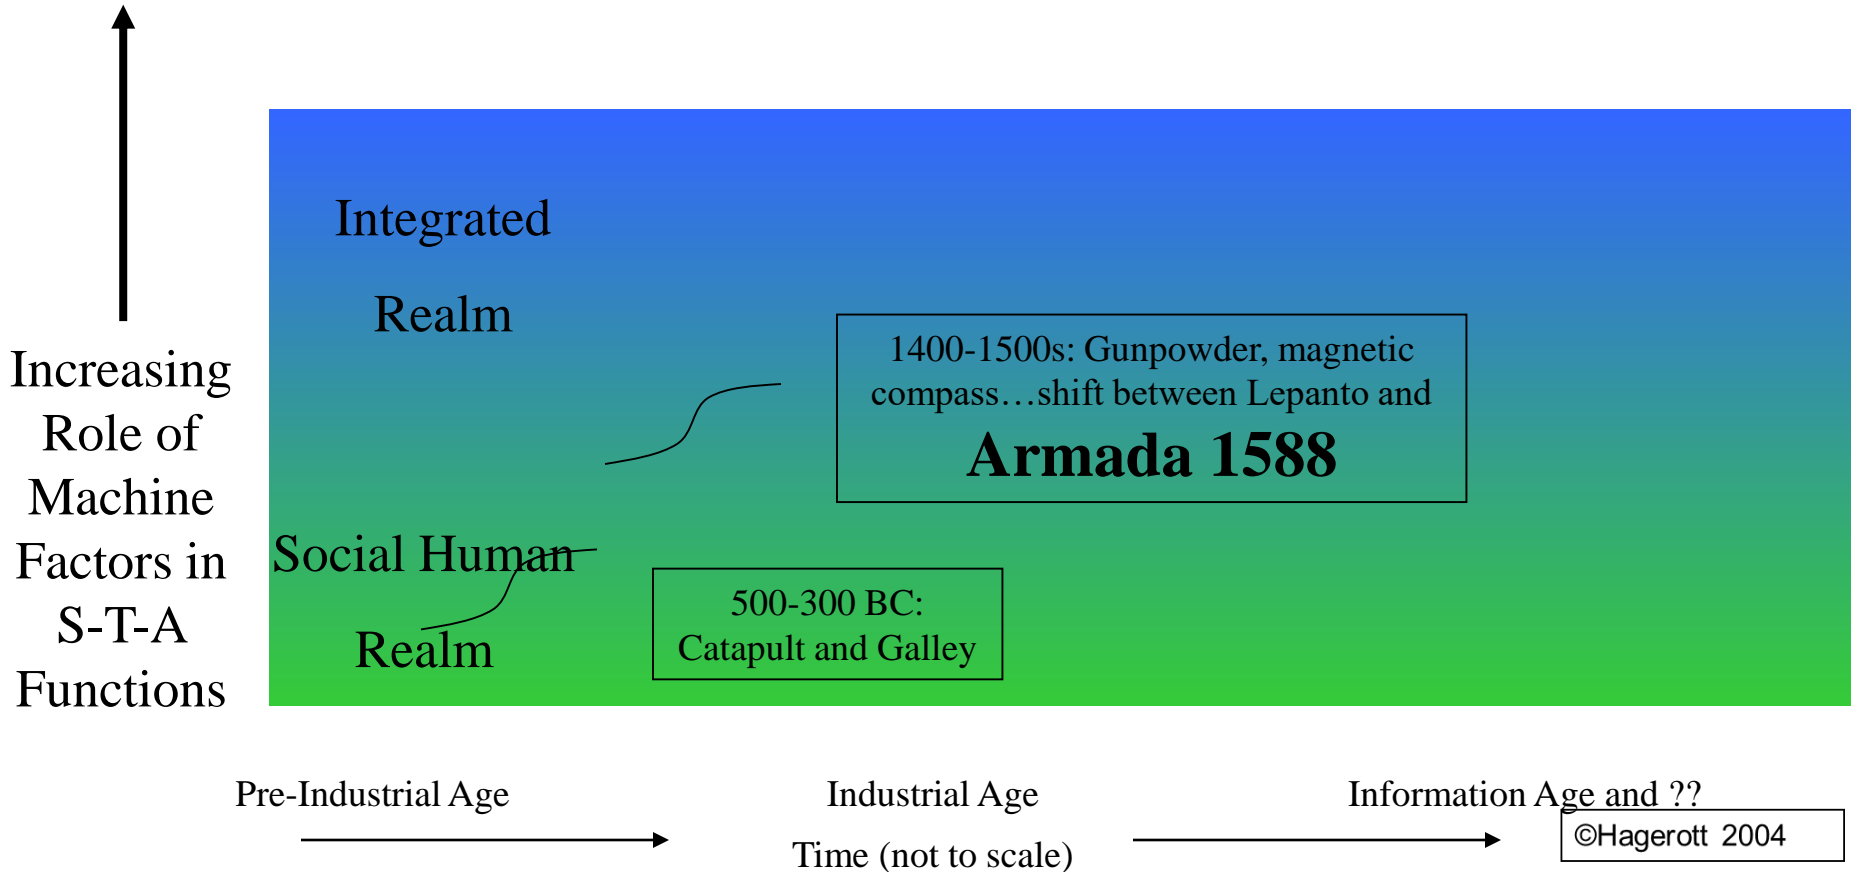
Increasing Role of Machine Factors in S-T-A Functions

Integrated

Realm

1400-1500s: Gunpowder, magnetic compass…shift between Lepanto and
Armada 1588

Social Human

Realm

500-300 BC:
Catapult and Galley

Pre-Industrial Age

Industrial Age

Information Age and ??

Time (not to scale)

©Hagerott 2004